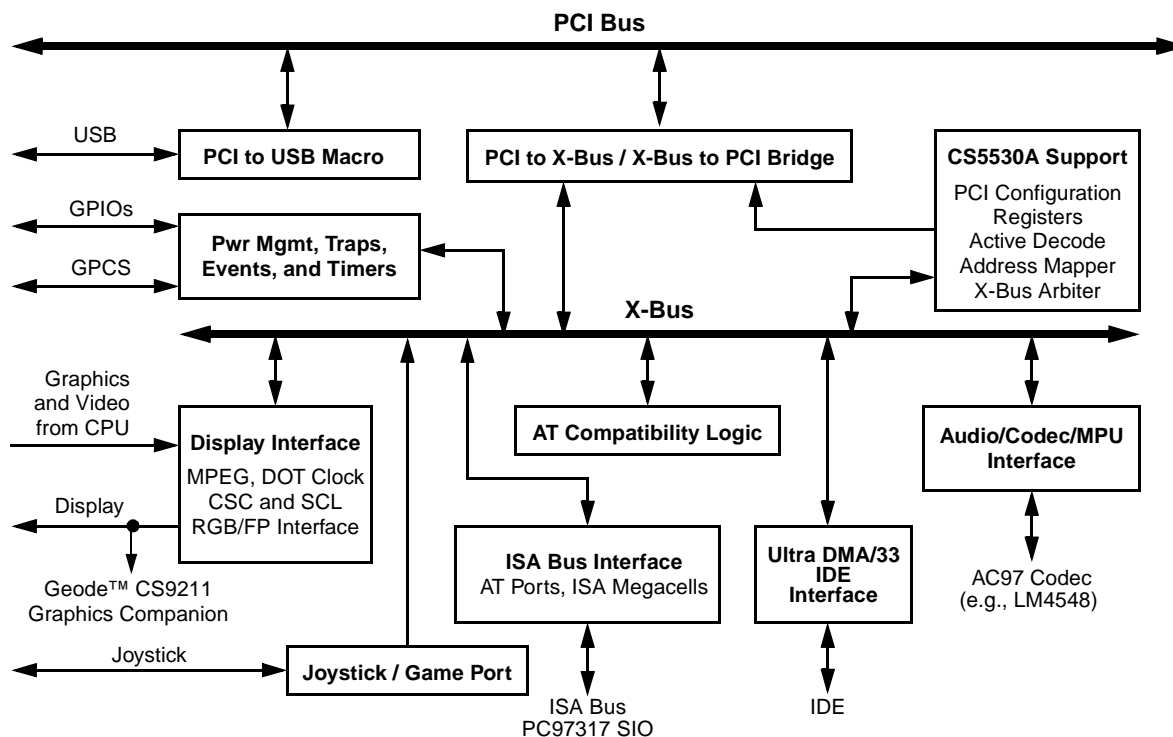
PCI Bus

USB

PCI to USB Macro

PCI to X-Bus / X-Bus to PCI Bridge

CS5530A Support

PCI Configuration Registers
Active Decode
Address Mapper
X-Bus Arbiter

GPIOs

GPCS

Pwr Mgmt, Traps, Events, and Timers

X-Bus

Graphics and Video from CPU

Display Interface

MPEG, DOT Clock
CSC and SCL
RGB/FP Interface

Display

Geode™ CS9211 Graphics Companion

AT Compatibility Logic

Audio/Codec/MPU Interface

ISA Bus Interface
AT Ports, ISA Megacells

Ultra DMA/33 IDE Interface

AC97 Codec (e.g., LM4548)

Joystick

Joystick / Game Port

ISA Bus
PC97317 SIO

IDE